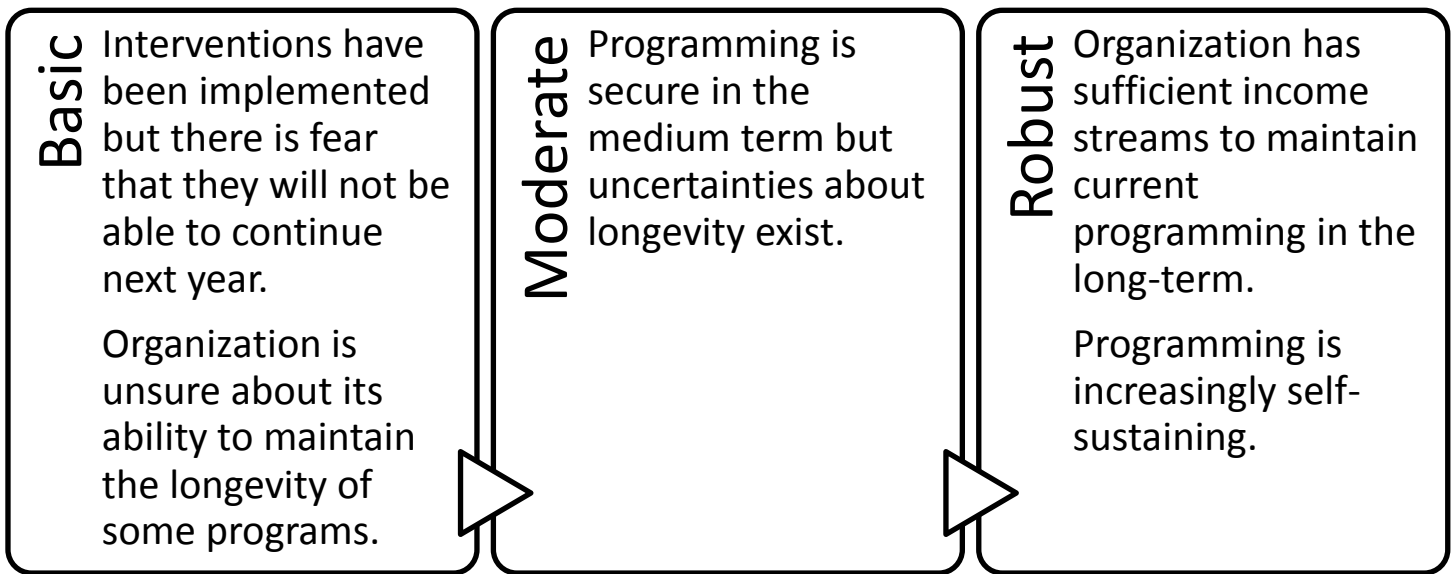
Basic

Interventions have been implemented but there is fear that they will not be able to continue next year.

Organization is unsure about its ability to maintain the longevity of some programs.

Moderate

Programming is secure in the medium term but uncertainties about longevity exist.

Robust

Organization has sufficient income streams to maintain current programming in the long-term.

Programming is increasingly self-sustaining.